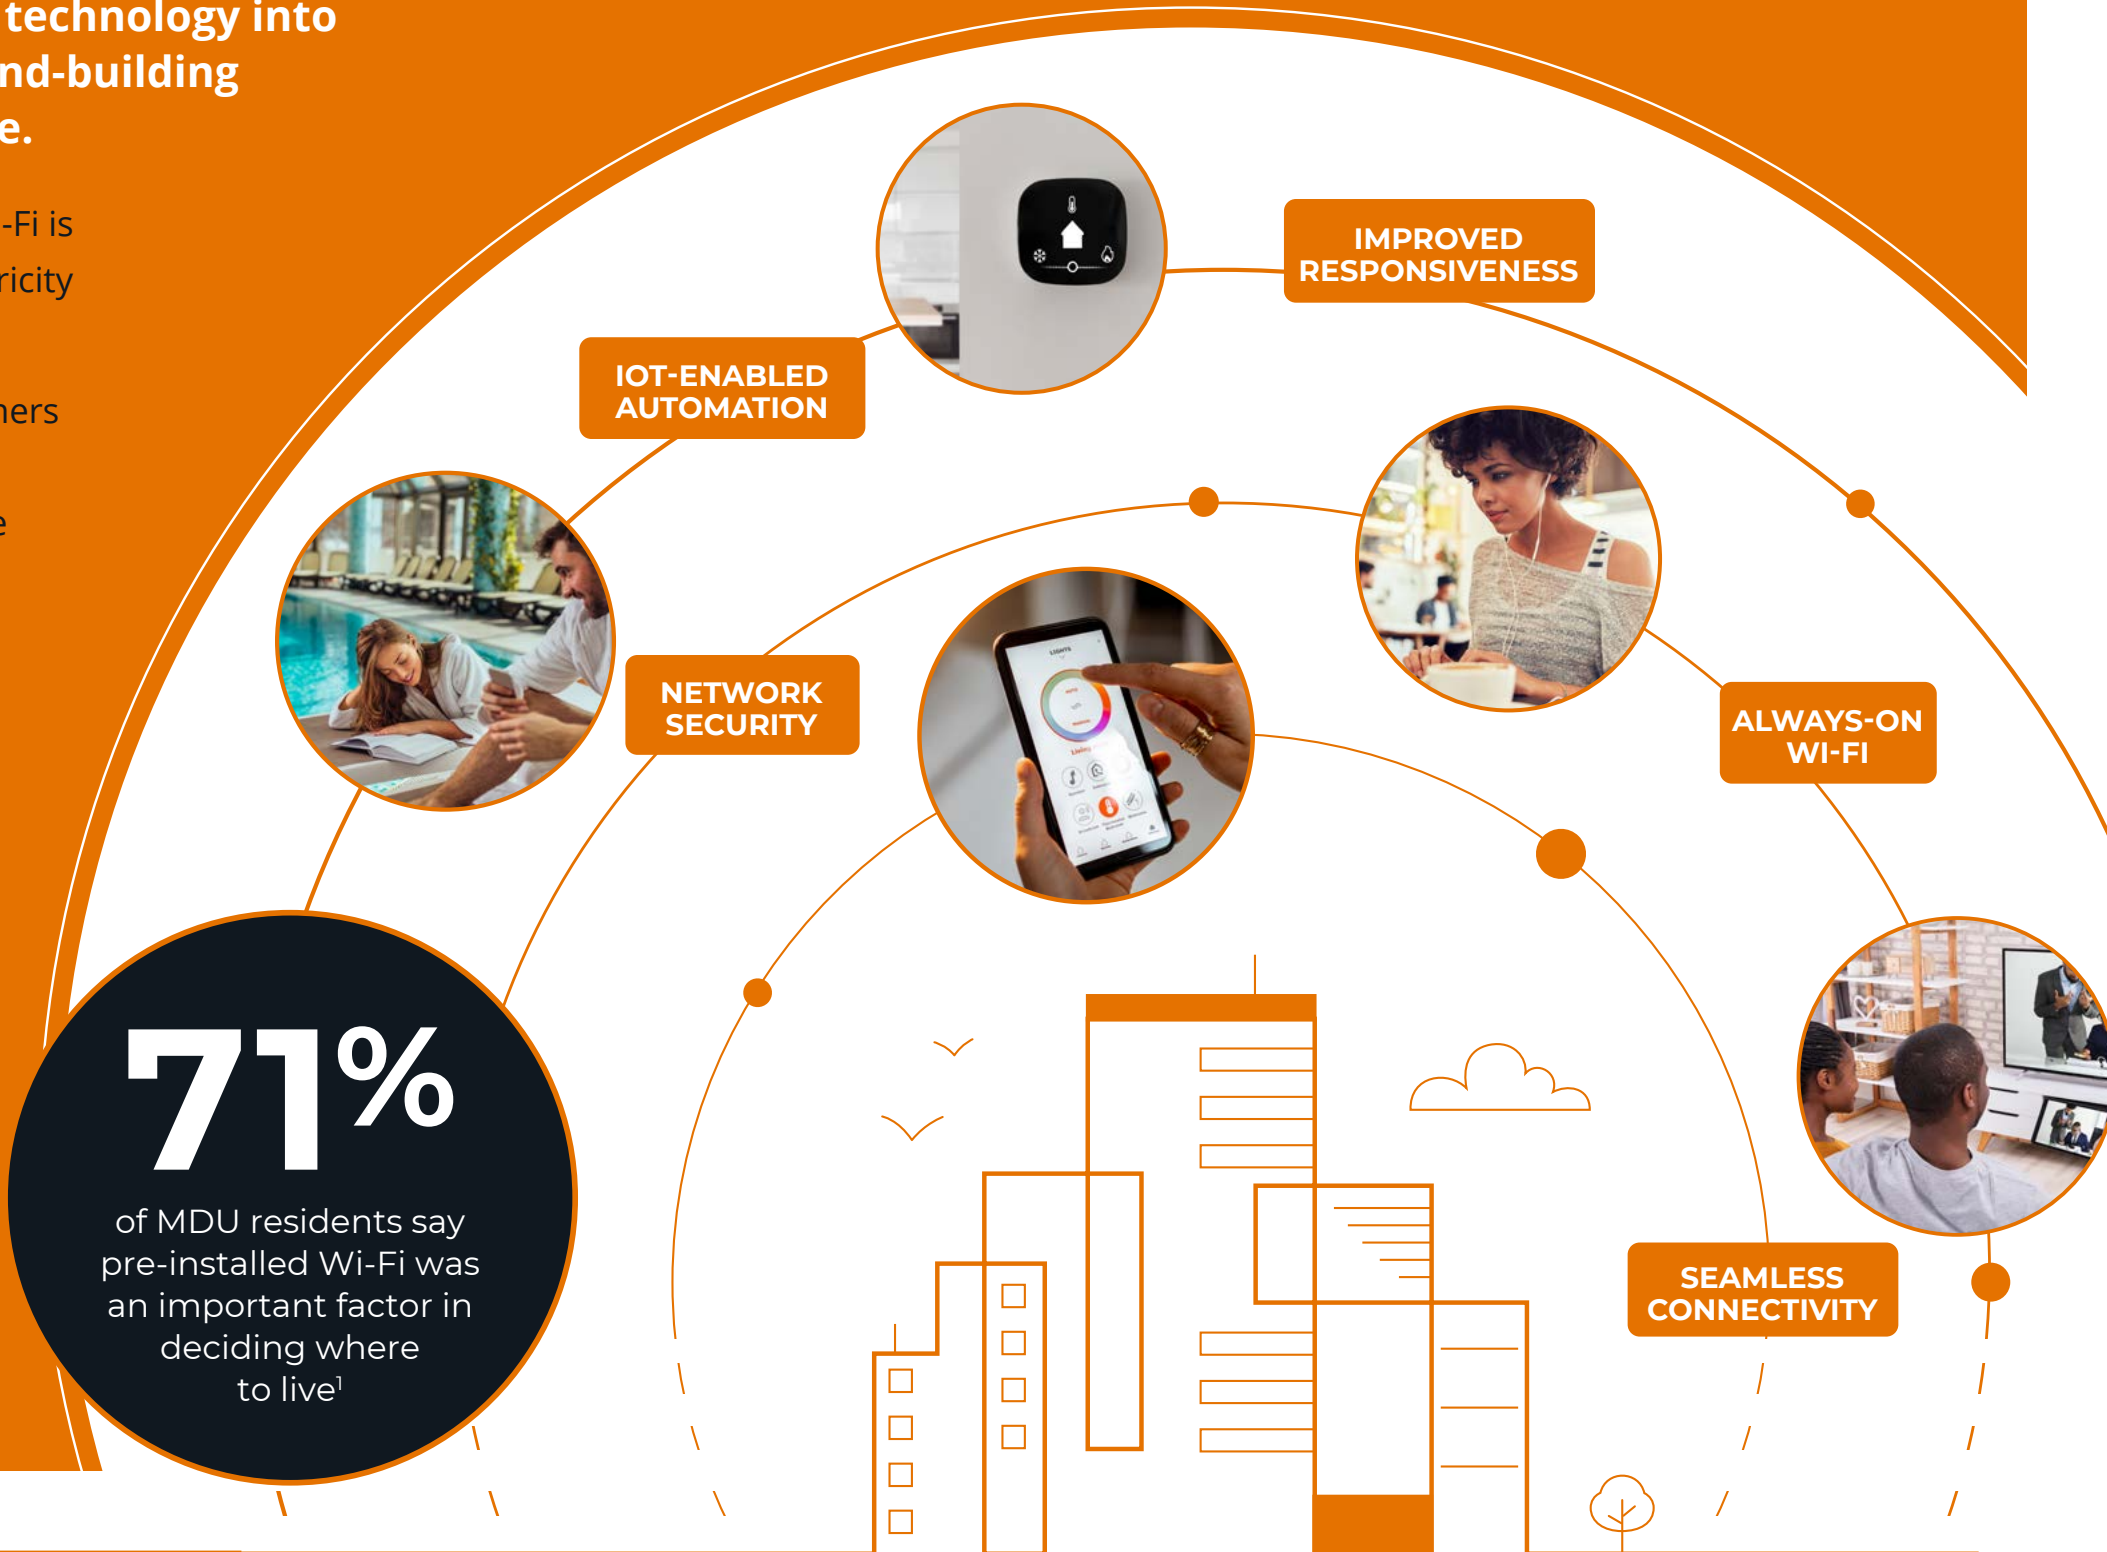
technology into
nd-building
e.

-Fi is
ricity

ners

e

IMPROVED RESPONSIVENESS

IOT-ENABLED AUTOMATION

NETWORK SECURITY

ALWAYS-ON WI-FI

SEAMLESS CONNECTIVITY

71%

of MDU residents say pre-installed Wi-Fi was an important factor in deciding where to live$^1$